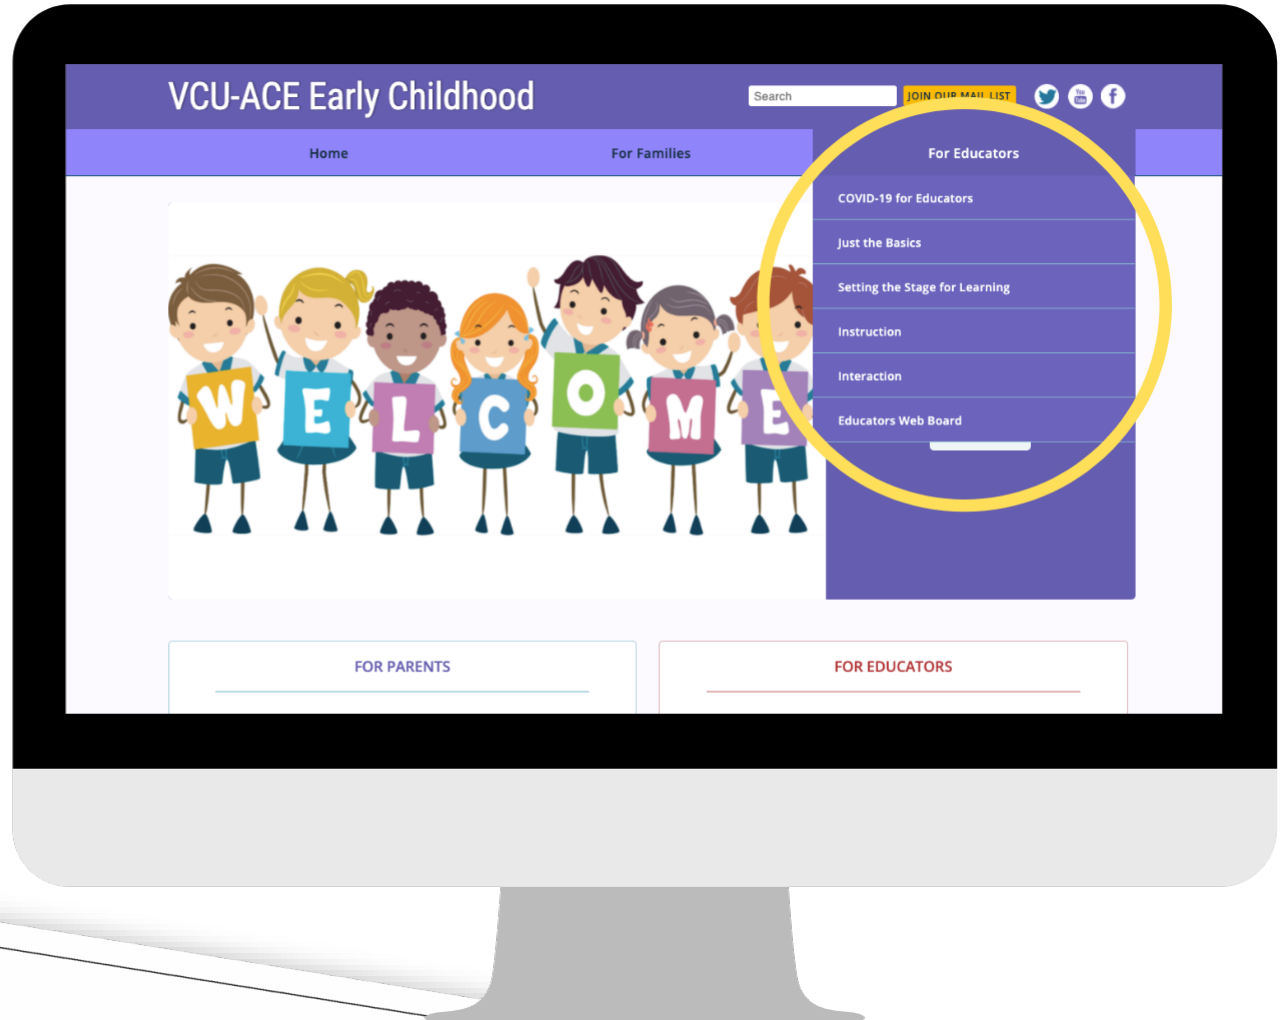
VCU-ACE Early Childhood

Search

JOIN OUR MAIL LIST

You Tube

Home

For Families

For Educators

COVID-19 for Educators

Just the Basics

Setting the Stage for Learning

Instruction

Interaction

Educators Web Board

W E L C O M E

FOR PARENTS

FOR EDUCATORS